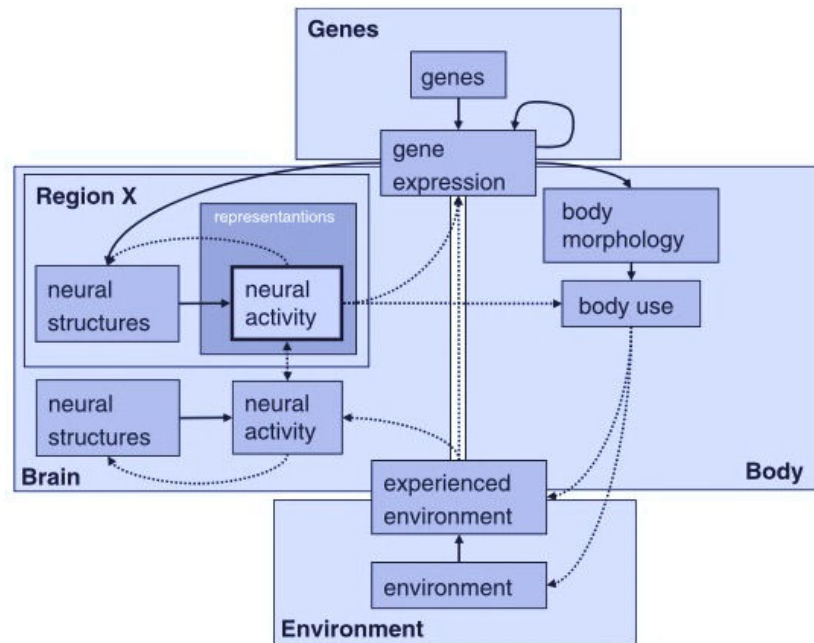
Genes

genes

gene expression

Region X

representantions

neural structures

neural activity

body morphology

body use

neural structures

neural activity

Brain

Body

experienced environment

environment

Environment